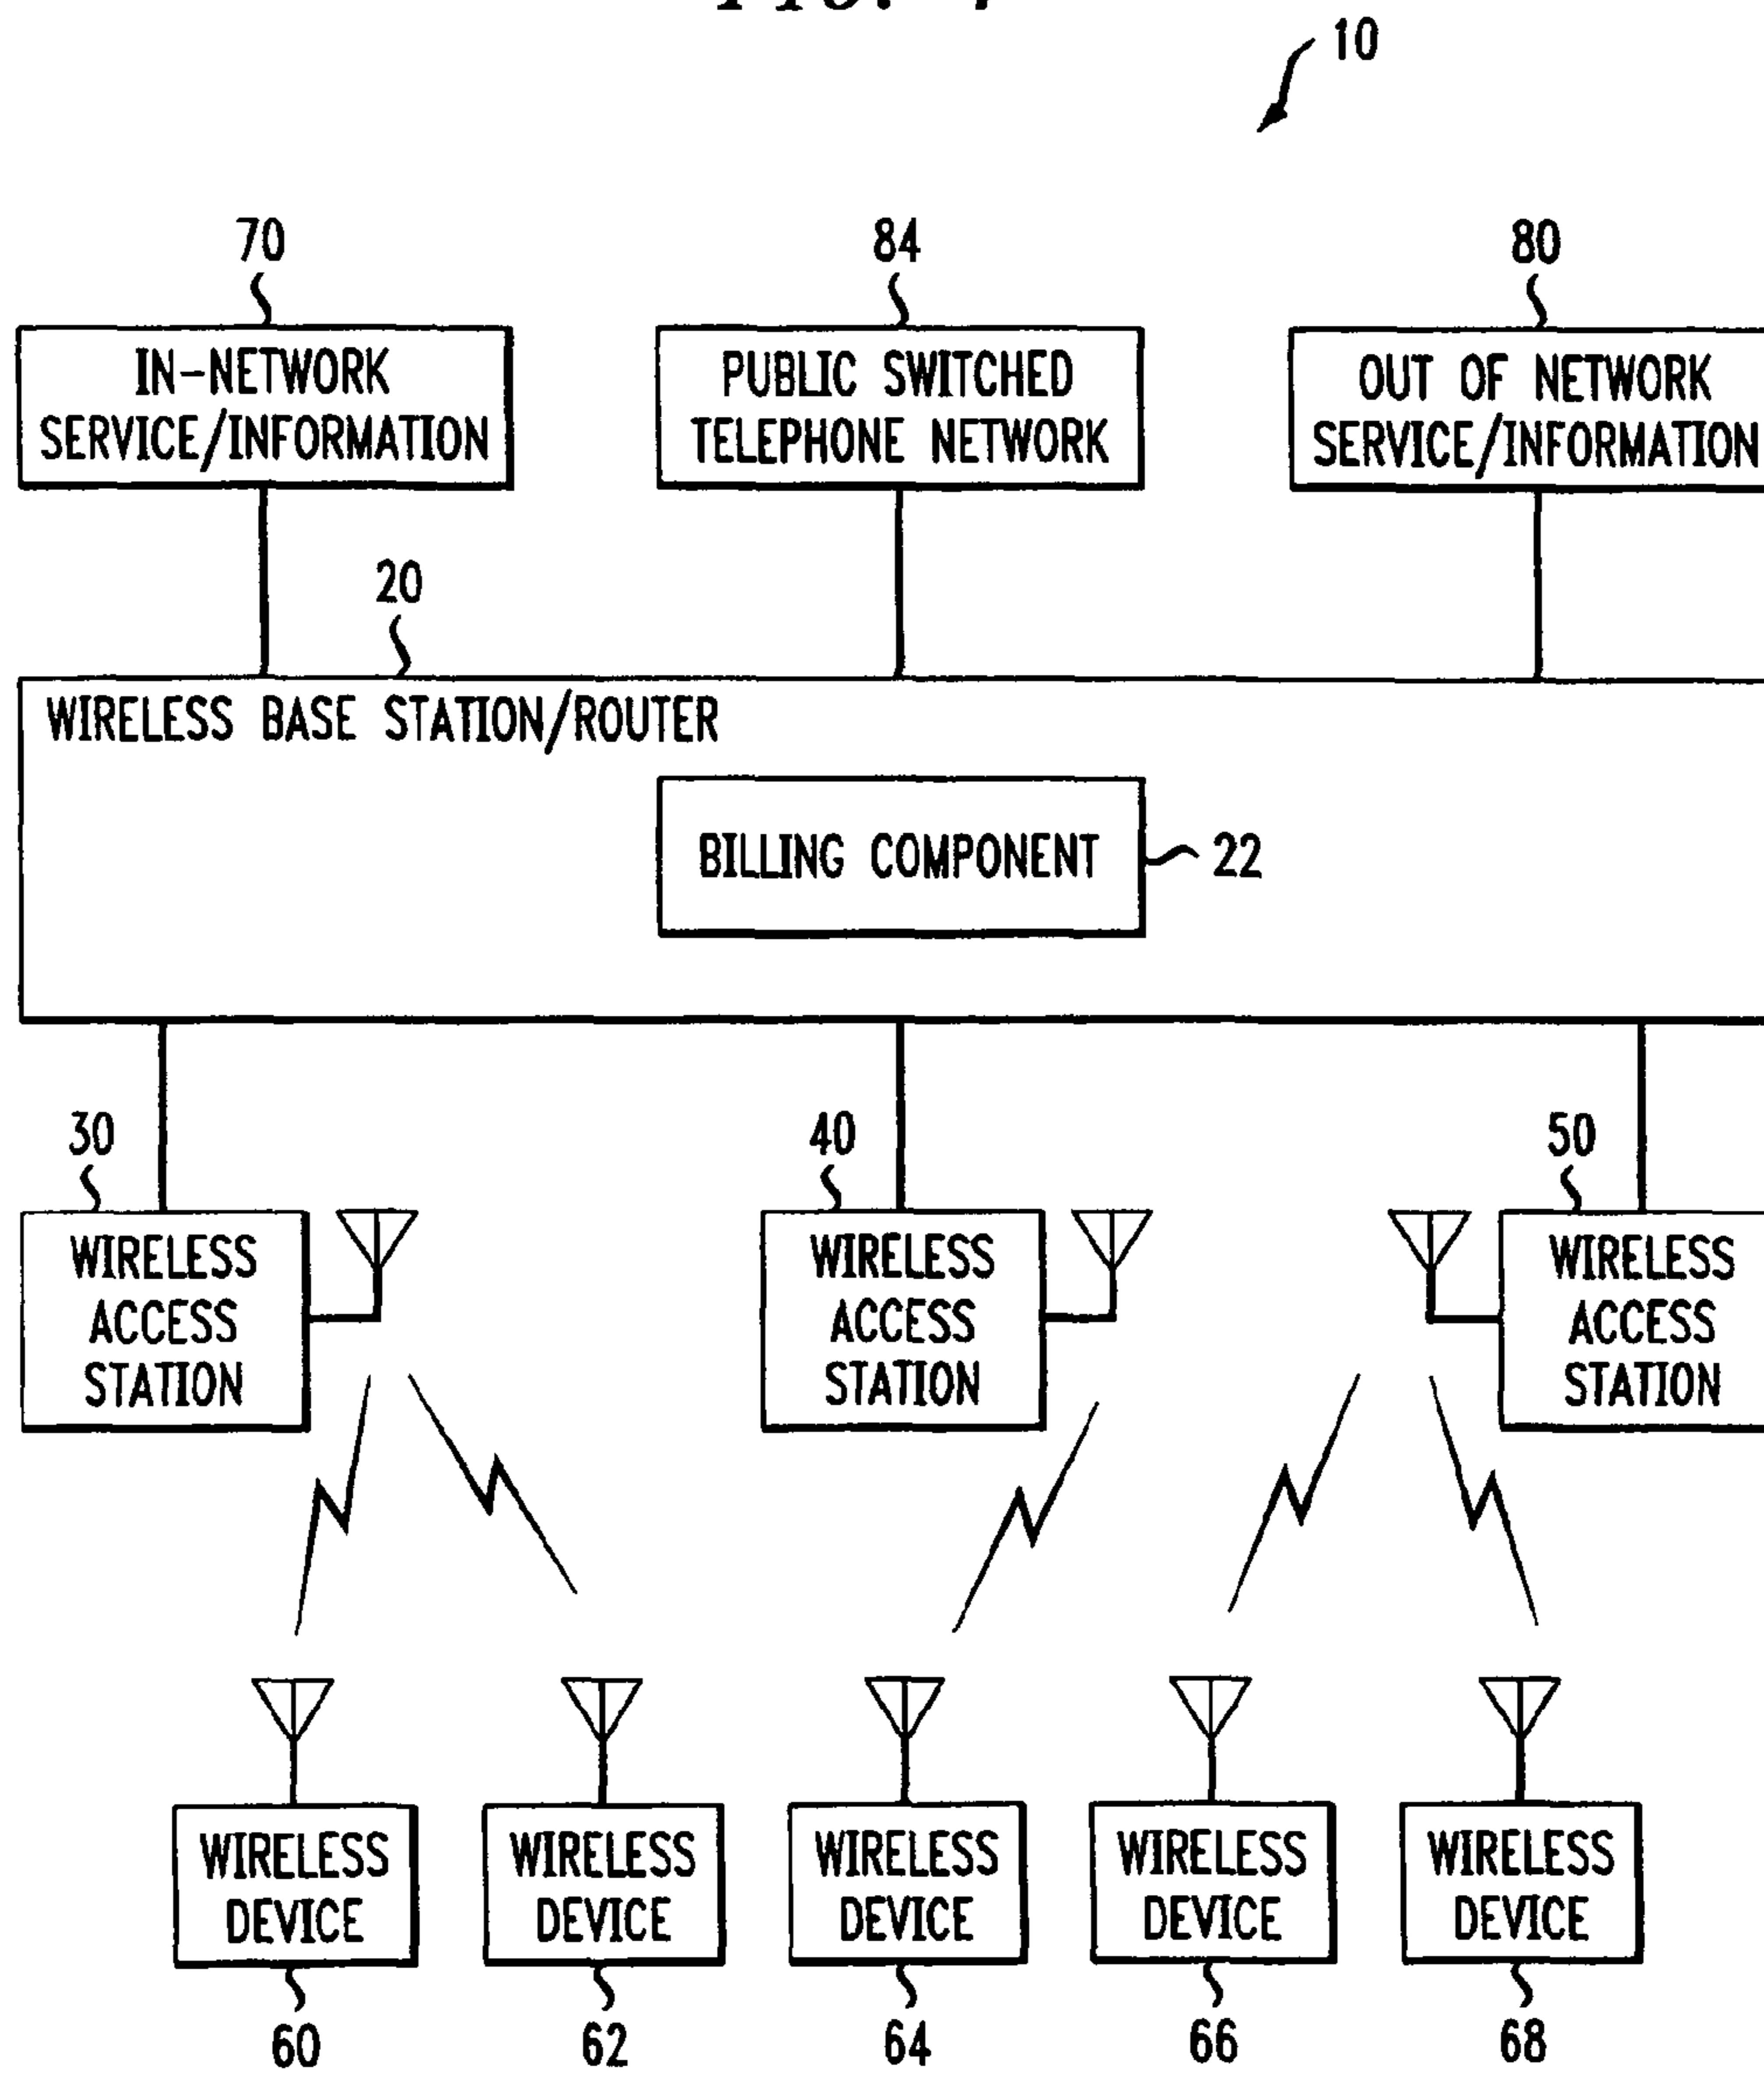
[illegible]

10

70

IN-NETWORK SERVICE/INFORMATION

84

PUBLIC SWITCHED TELEPHONE NETWORK

80

OUT OF NETWORK SERVICE/INFORMATION

20

WIRELESS BASE STATION/ROUTER

BILLING COMPONENT

22

30

WIRELESS ACCESS STATION

40

WIRELESS ACCESS STATION

50

WIRELESS ACCESS STATION

WIRELESS DEVICE

60

WIRELESS DEVICE

62

WIRELESS DEVICE

64

WIRELESS DEVICE

66

WIRELESS DEVICE

68